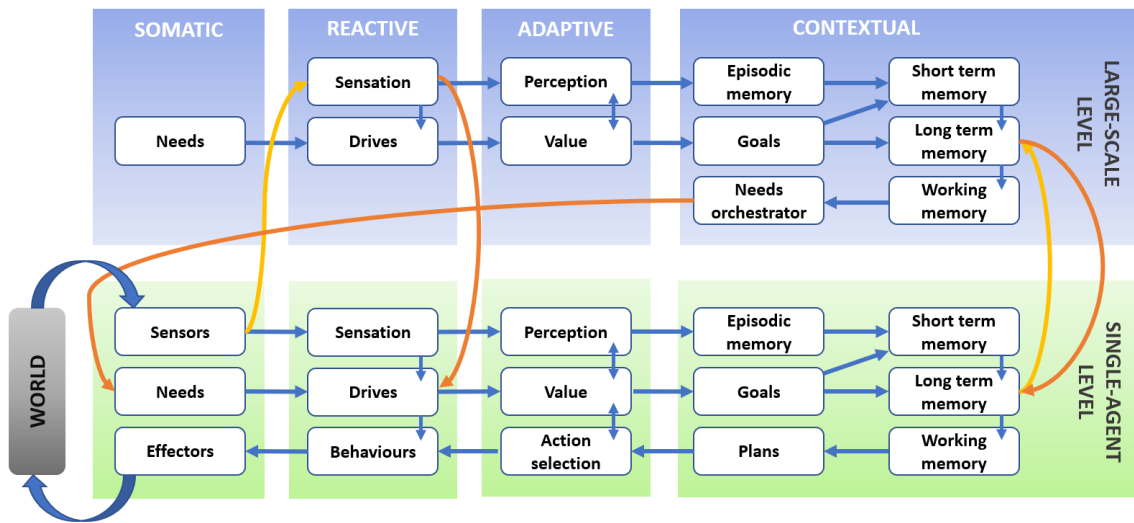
SOMATIC
REACTIVE
ADAPTIVE
CONTEXTUAL

LARGE-SCALE LEVEL

Needs
Sensation
Drives
Perception
Value
Episodic memory
Goals
Needs orchestrator
Short term memory
Long term memory
Working memory

WORLD

SINGLE-AGENT LEVEL

Sensors
Needs
Effectors
Sensation
Drives
Behaviours
Perception
Value
Action selection
Episodic memory
Goals
Plans
Short term memory
Long term memory
Working memory